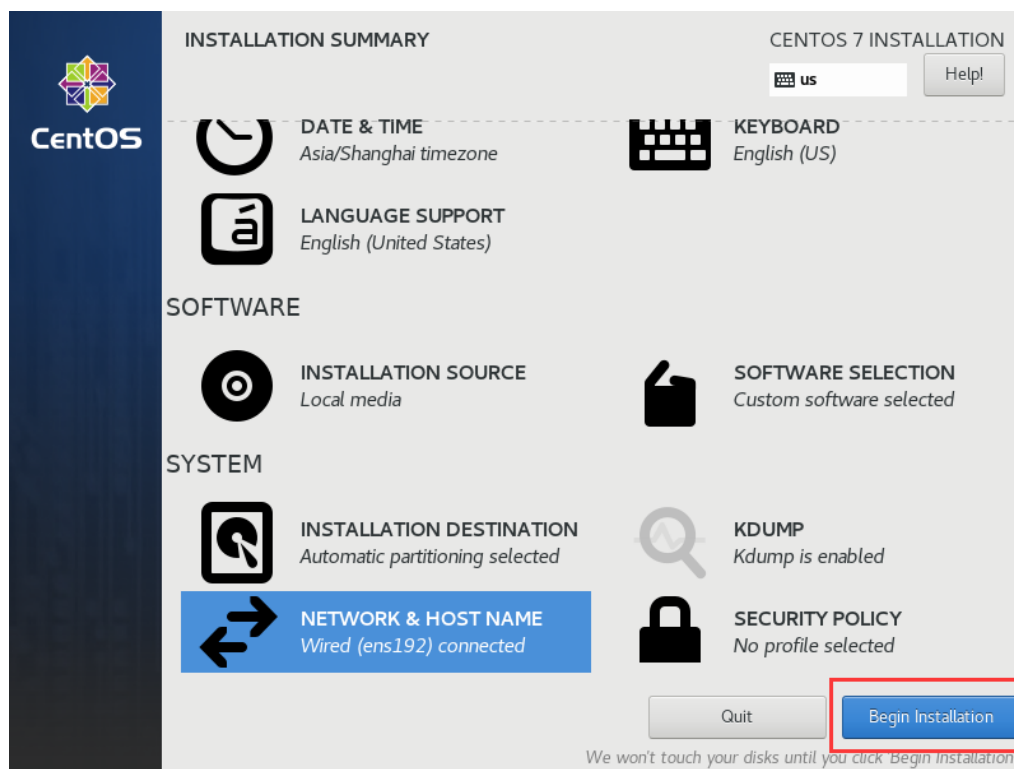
CentOS

INSTALLATION SUMMARY

CENTOS 7 INSTALLATION

us

Help!

DATE & TIME
Asia/Shanghai timezone

KEYBOARD
English (US)

LANGUAGE SUPPORT
English (United States)

SOFTWARE

INSTALLATION SOURCE
Local media

SOFTWARE SELECTION
Custom software selected

SYSTEM

INSTALLATION DESTINATION
Automatic partitioning selected

KDUMP
Kdump is enabled

NETWORK & HOST NAME
Wired (ens192) connected

SECURITY POLICY
No profile selected

Quit

Begin Installation

We won't touch your disks until you click 'Begin Installation